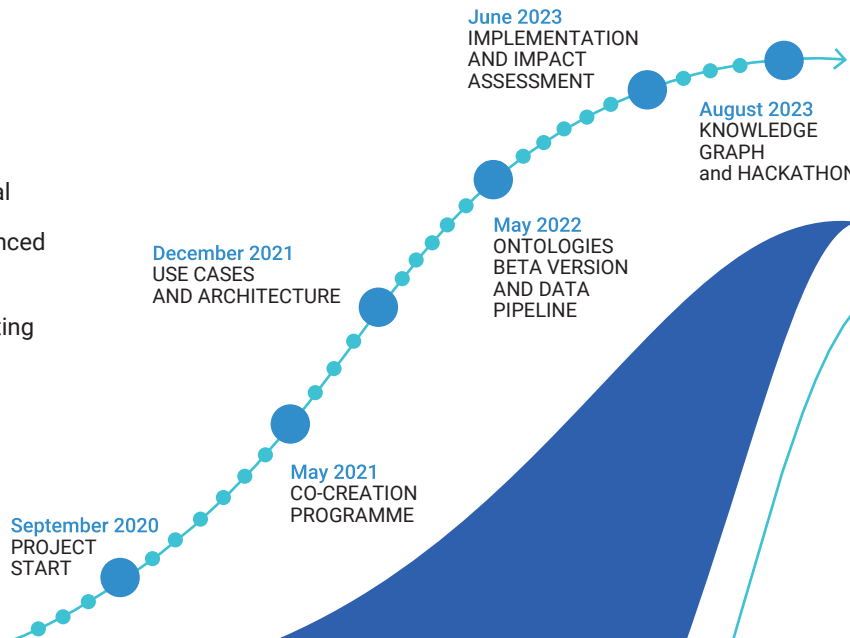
al

nced

ting

June 2023
IMPLEMENTATION AND IMPACT ASSESSMENT

August 2023
KNOWLEDGE GRAPH and HACKATHON

May 2022
ONTOLOGIES BETA VERSION AND DATA PIPELINE

December 2021
USE CASES AND ARCHITECTURE

May 2021
CO-CREATION PROGRAMME

September 2020
PROJECT START